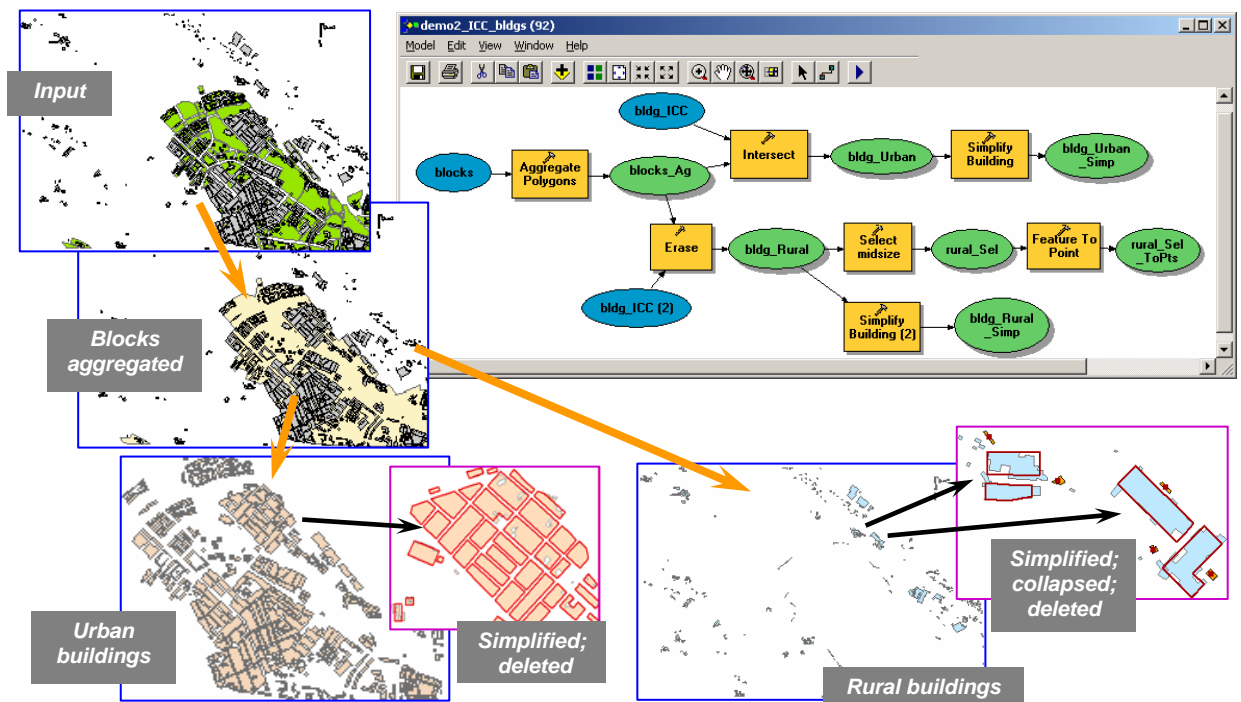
Input

demo2_ICC_bldgs (92)

Model Edit View Window Help

bldg_ICC

blocks

Aggregate Polygons

blocks_Ag

Intersect

bldg_Urban

Simplify Building

bldg_Urban _Simp

Erase

bldg_Rural

Select midsize

rural_Sel

Feature To Point

rural_Sel _ToPts

bldg_ICC (2)

Simplify Building (2)

bldg_Rural _Simp

Blocks aggregated

Urban buildings

Simplified; deleted

Simplified; collapsed; deleted

Rural buildings